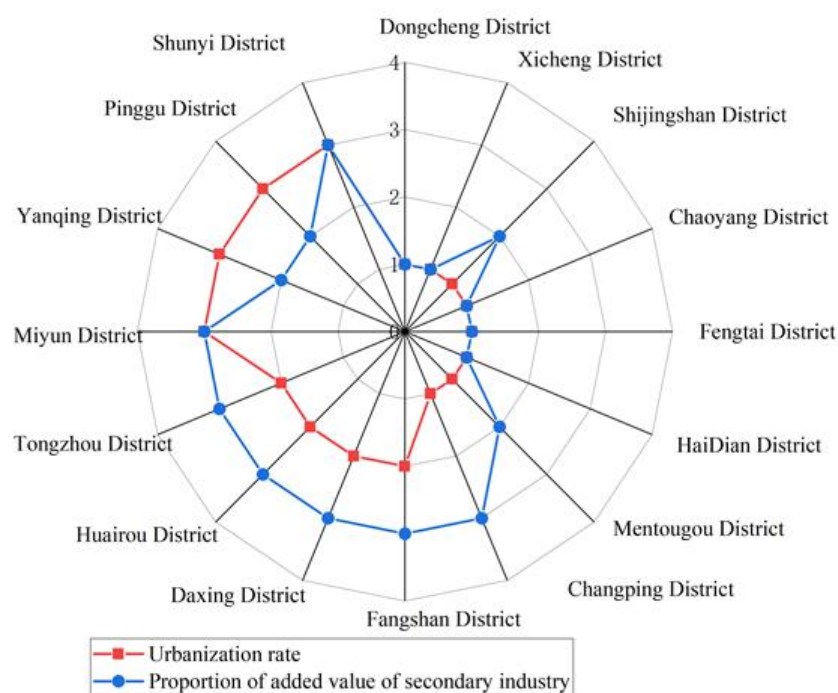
Dongcheng District
Xicheng District
Shijingshan District
Chaoyang District
Fengtai District
HaiDian District
Mentougou District
Changping District
Fangshan District
Daxing District
Huairou District
Tongzhou District
Miyun District
Yanqing District
Pinggu District
Shunyi District

4
3
2
1
0

Urbanization rate
Proportion of added value of secondary industry